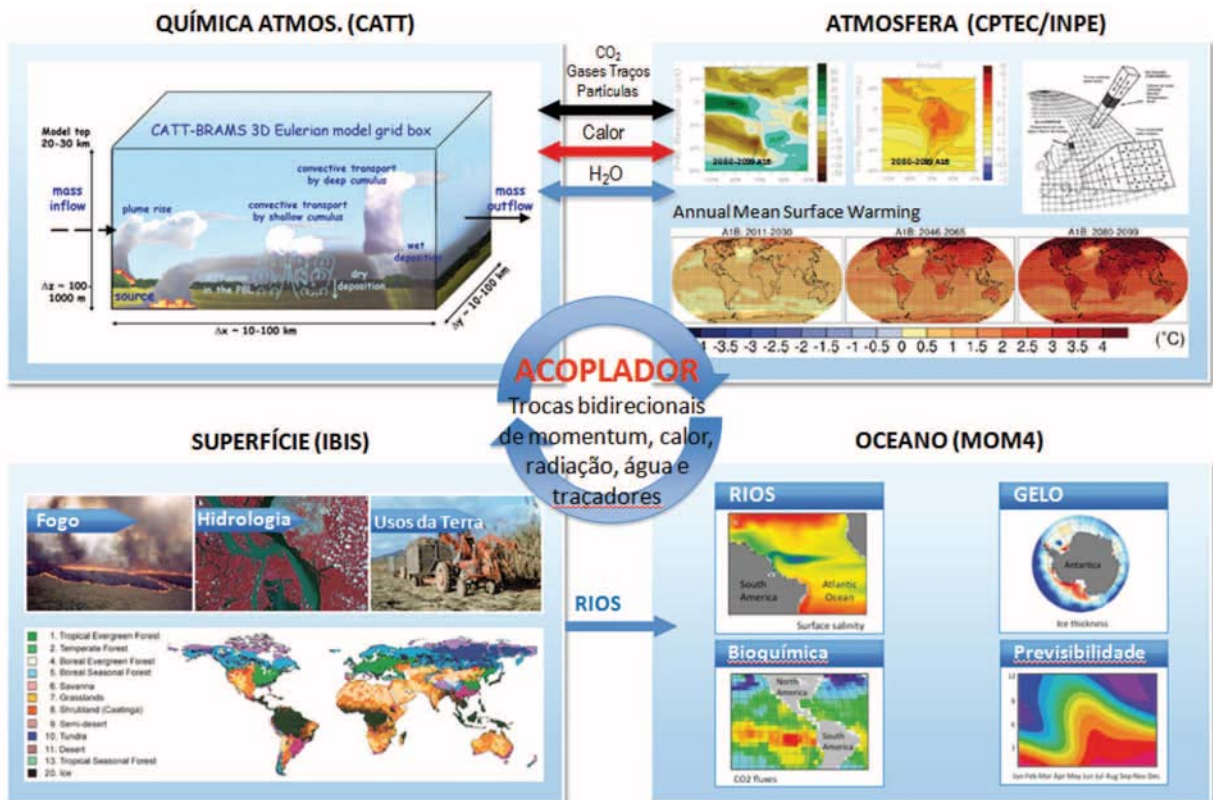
QUÍMICA ATMOS. (CATT)

ATMOSFERA (CPTEC/INPE)

CATT-BRAMS 3D Eulerian model grid box

Model top 20-30 km

mass inflow

plume rise

convective transport by shallow cumulus

convective transport by deep cumulus

wet deposition

dry deposition

in the PBL

source

mass outflow

$\Delta z \sim 100$-1000 m

$\Delta x \sim 10$-100 km

$\Delta y \sim 10$-100 km

$CO_2$
Gases Traços
Partículas

Calor

$H_2O$

2080-2099 A1B

2080-2099 A1B

Annual Mean Surface Warming

A1B: 2011-2030

A1B: 2046-2065

A1B: 2080-2099

-4 -3.5 -3 -2.5 -2 -1.5 -1 -0.5 0 0.5 1 1.5 2 2.5 3 3.5 4

(°C)

ACOPLADOR

Trocas bidirecionais de momentum, calor, radiação, água e tracadores

SUPERFÍCIE (IBIS)

OCEANO (MOM4)

Fogo

Hidrologia

Usos da Terra

1. Tropical Evergreen Forest
2. Temperate Forest
4. Boreal Evergreen Forest
5. Boreal Seasonal Forest
6. Savanna
7. Grasslands
8. Shrubland (Caatinga)
9. Semi-desert
10. Tundra
11. Desert
13. Tropical Seasonal Forest
20. Ice

RIOS

RIOS

South America

Atlantic Ocean

Surface salinity

GELO

Antartica

Ice thickness

Bioquímica

North America

South America

CO2 fluxes

Previsibilidade

Jan Feb Mar Apr May Jun Jul Aug Sep Nov Dec